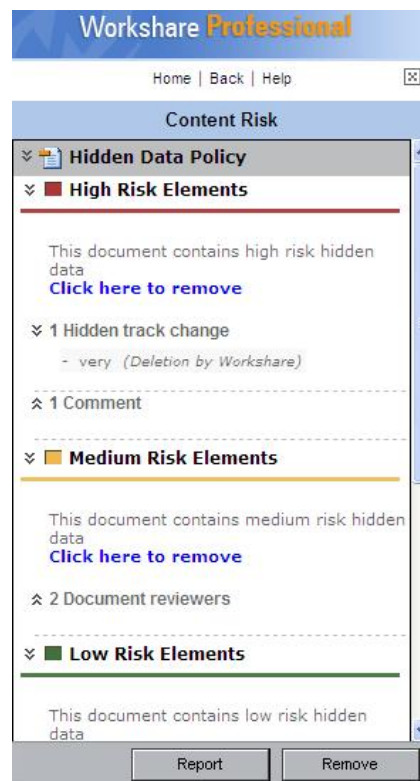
Workshare Professional

Home | Back | Help

Content Risk

Hidden Data Policy

High Risk Elements

This document contains high risk hidden data
Click here to remove

1 Hidden track change

- very (Deletion by Workshare)

1 Comment

Medium Risk Elements

This document contains medium risk hidden data
Click here to remove

2 Document reviewers

Low Risk Elements

This document contains low risk hidden data

Report

Remove